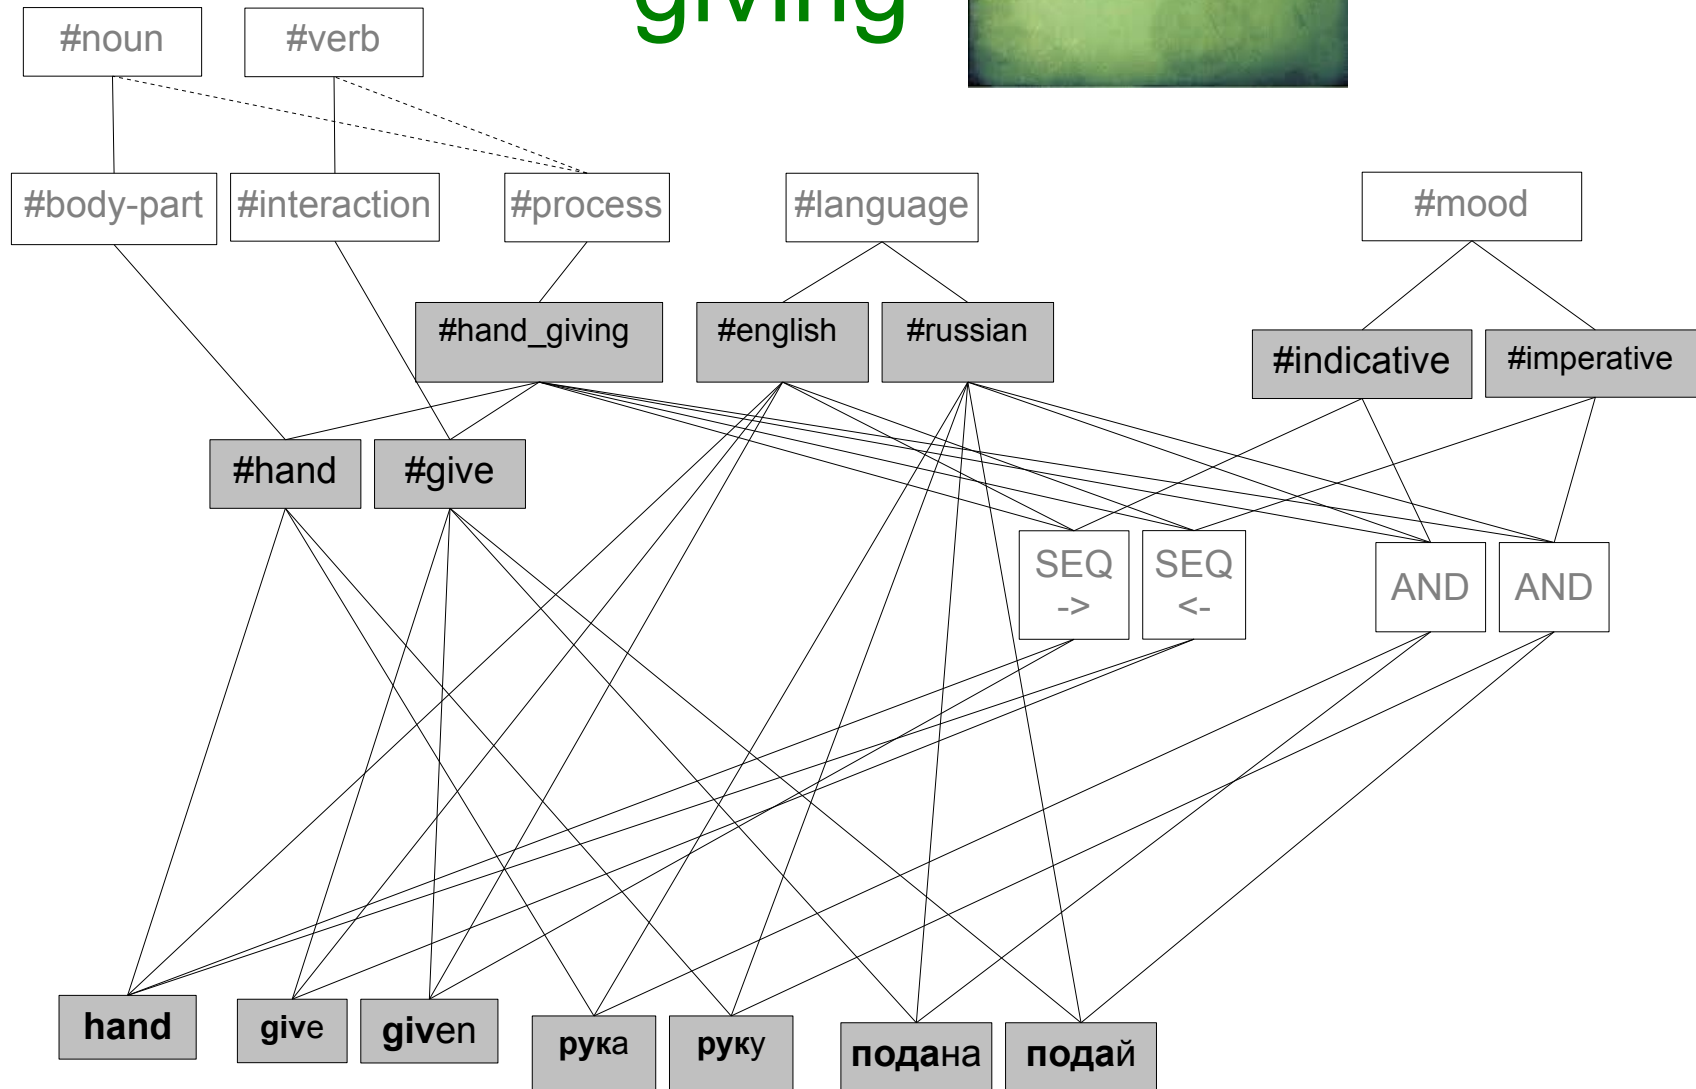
giving

#noun
#verb

#body-part
#interaction
#process
#language
#mood

#hand_giving
#english
#russian
#indicative
#imperative

#hand
#give

SEQ ->
SEQ <-
AND
AND

hand
give
given
рука
руку
подана
подай